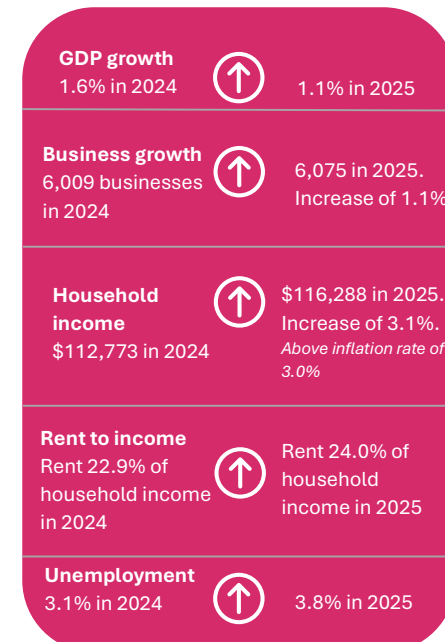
GDP growth
1.6% in 2024

1.1% in 2025

Business growth
6,009 businesses in 2024

6,075 in 2025. Increase of 1.1%

Household income
$112,773 in 2024

$116,288 in 2025. Increase of 3.1%.
*Above inflation rate of 3.0%*

Rent to income
Rent 22.9% of household income in 2024

Rent 24.0% of household income in 2025

Unemployment
3.1% in 2024

3.8% in 2025